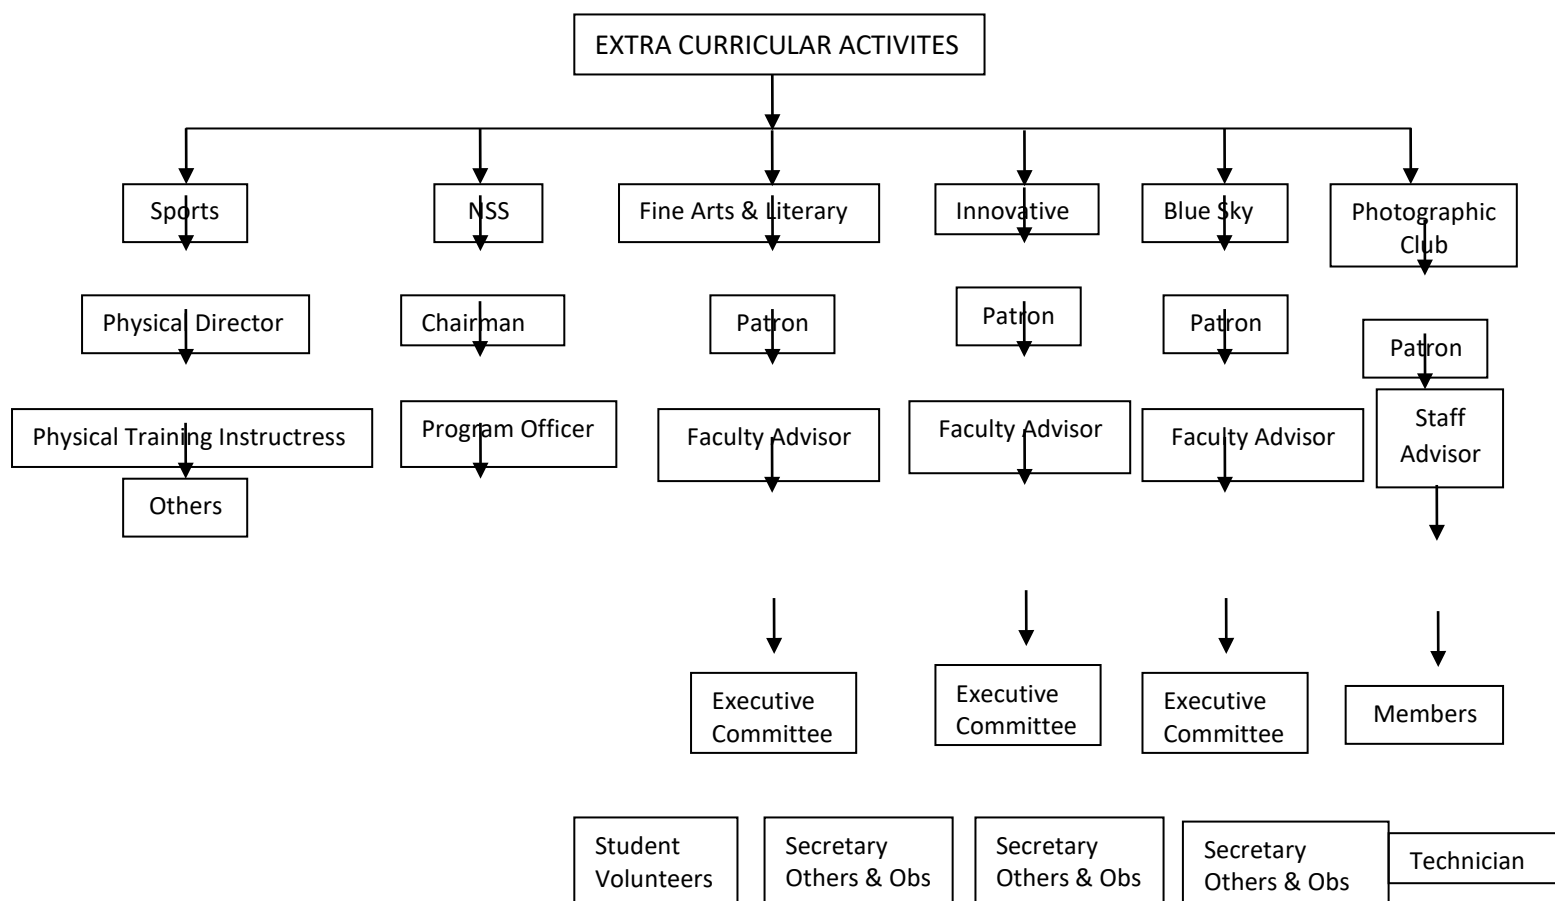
EXTRA CURRICULAR ACTIVITES

Sports

Physical Director

Physical Training Instructress

Others

NSS

Chairman

Program Officer

Fine Arts & Literary

Patron

Faculty Advisor

Executive Committee

Innovative

Patron

Faculty Advisor

Executive Committee

Blue Sky

Patron

Faculty Advisor

Executive Committee

Photographic Club

Patron

Staff Advisor

Members

Student Volunteers

Secretary Others & Obs

Secretary Others & Obs

Secretary Others & Obs

Technician